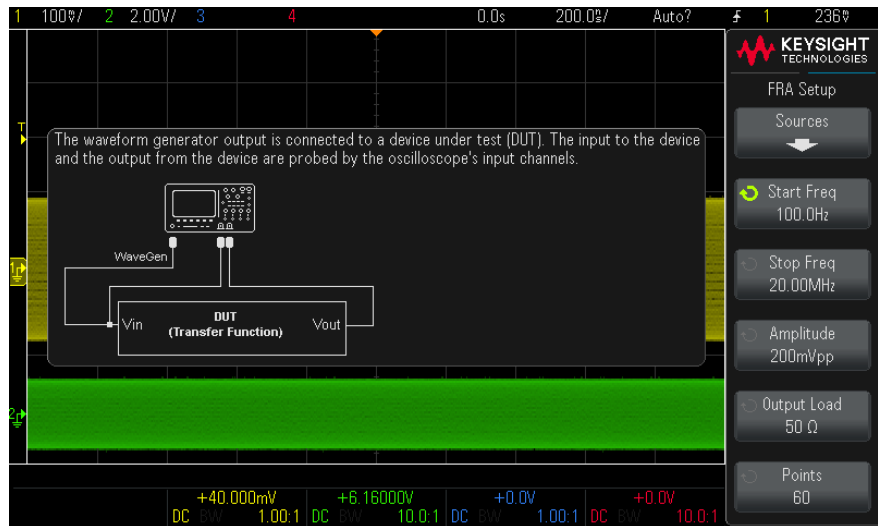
1 100mV/ 2 2.00V/ 3 4 0.0s 200.0µs/ Auto? ⨍ 1 236mV

KEYSIGHT TECHNOLOGIES

FRA Setup

Sources

Start Freq 100.0Hz

Stop Freq 20.00MHz

Amplitude 200mVpp

Output Load 50 Ω

Points 60

The waveform generator output is connected to a device under test (DUT). The input to the device and the output from the device are probed by the oscilloscope's input channels.

WaveGen

Vin

DUT (Transfer Function)

Vout

T

1

2

+40.000mV DC BW 1.00:1

+6.16000V DC BW 10.0:1

+0.0V DC BW 1.00:1

+0.0V DC BW 10.0:1